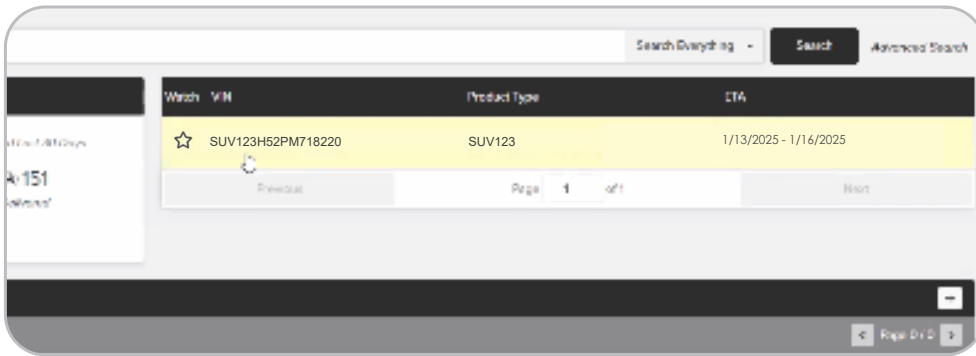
Search Everything

Search

Advanced Search

| Watch | VIN | Product Type | ETA |
|---|---|---|---|
| ☆ | SUV123H52PM718220 | SUV123 | 1/13/2025 - 1/16/2025 |

Previous

Page 1 of 1

Next

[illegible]

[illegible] 151

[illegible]

Page 1 of 2